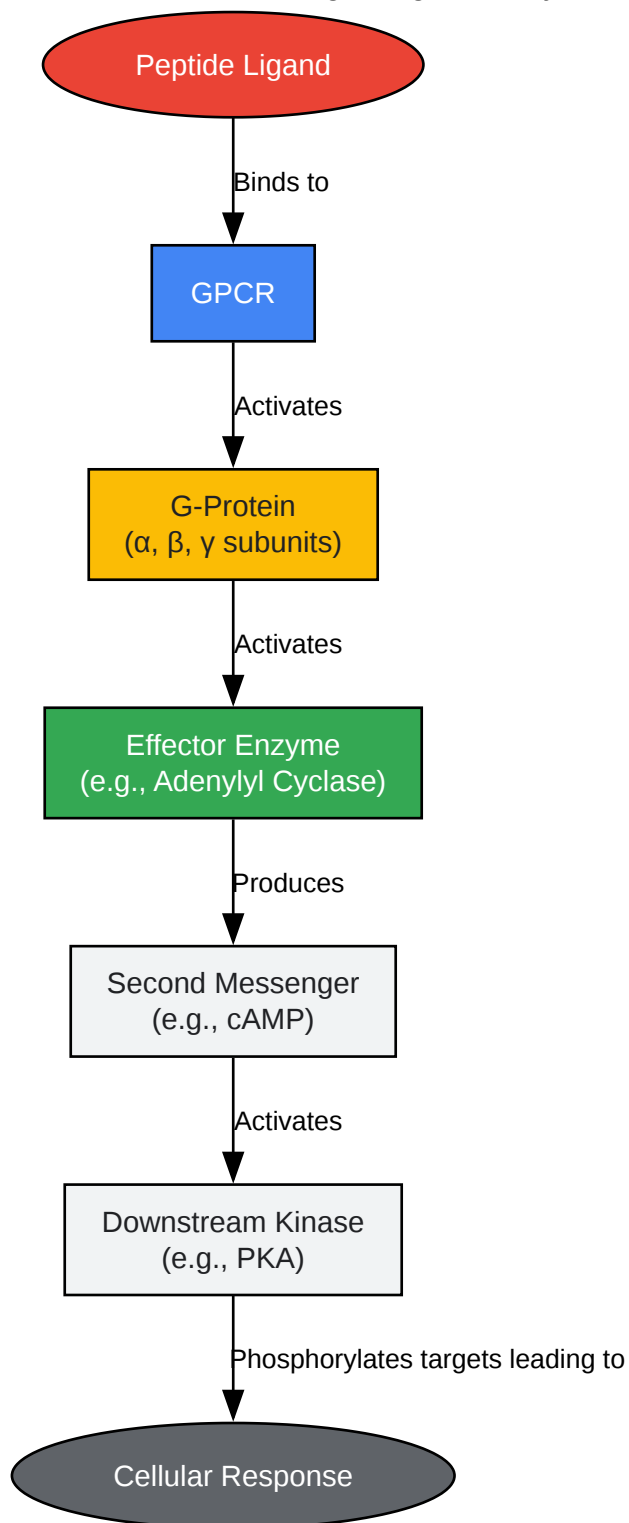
Peptide Ligand

Binds to

GPCR

Activates

G-Protein
(α, β, γ subunits)

Activates

Effector Enzyme
(e.g., Adenylyl Cyclase)

Produces

Second Messenger
(e.g., cAMP)

Activates

Downstream Kinase
(e.g., PKA)

Phosphorylates targets leading to

Cellular Response